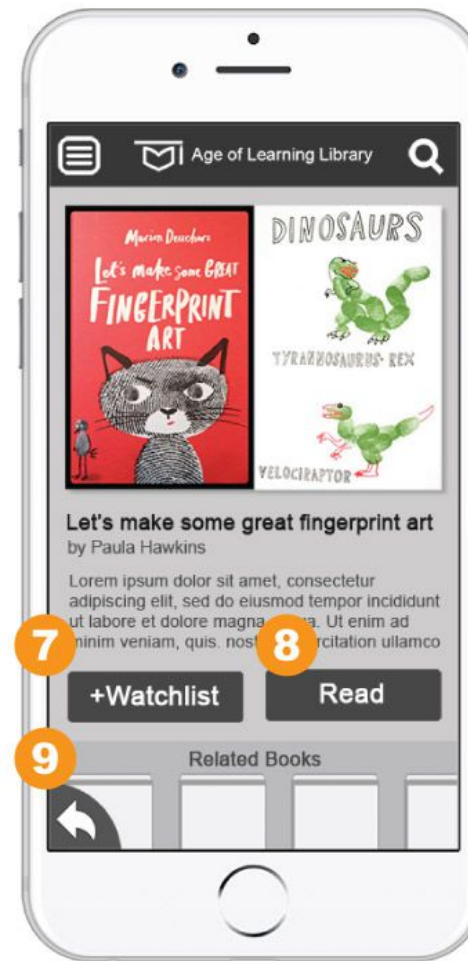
Age of Learning Library

Marion Deuchars

Let's make some GREAT FINGERPRINT ART

DINOSAURS

TYRANNOSAURUS REX

VELOCIRAPTOR

Let's make some great fingerprint art

by Paula Hawkins

Lorem ipsum dolor sit amet, consectetur adipiscing elit, sed do eiusmod tempor incididunt ut labore et dolore magna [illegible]. Ut enim ad minim veniam, quis. nost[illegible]rcitation ullamco

7

8

+Watchlist

Read

9

Related Books